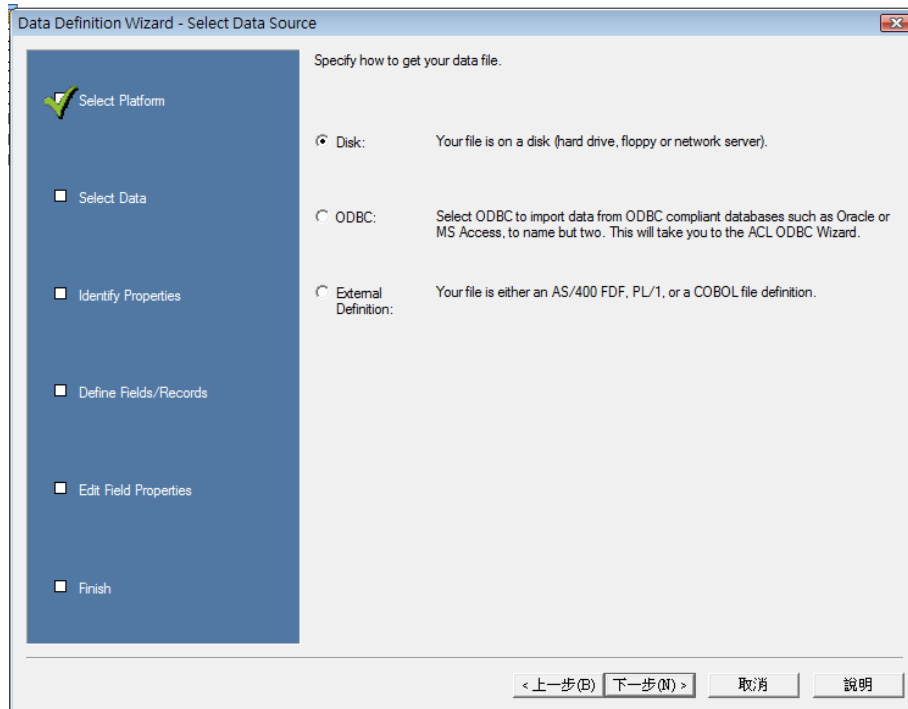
Data Definition Wizard - Select Data Source

Select Platform

Select Data

Identify Properties

Define Fields/Records

Edit Field Properties

Finish

Specify how to get your data file.

Disk: Your file is on a disk (hard drive, floppy or network server).

ODBC: Select ODBC to import data from ODBC compliant databases such as Oracle or MS Access, to name but two. This will take you to the ACL ODBC Wizard.

External Definition: Your file is either an AS/400 FDF, PL/1, or a COBOL file definition.

< 上一步(B) 下一步(N) > 取消 說明